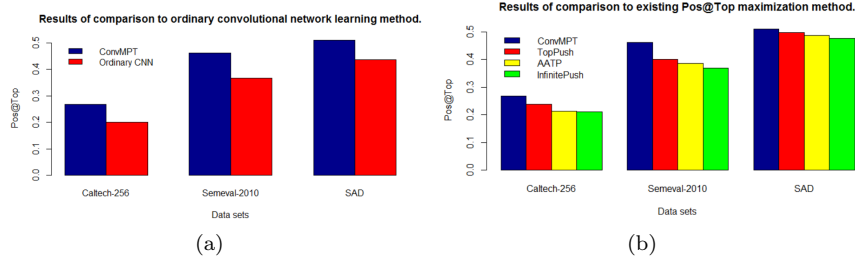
Results of comparison to ordinary convolutional network learning method.

ConvMPT
Ordinary CNN

Pos@Top

0.0
0.1
0.2
0.3
0.4
0.5

Caltech-256
Semeval-2010
SAD

Data sets

(a)

Results of comparison to existing Pos@Top maximization method.

ConvMPT
TopPush
AATP
InfinitePush

Pos@Top

0.0
0.1
0.2
0.3
0.4
0.5

Caltech-256
Semeval-2010
SAD

Data sets

(b)